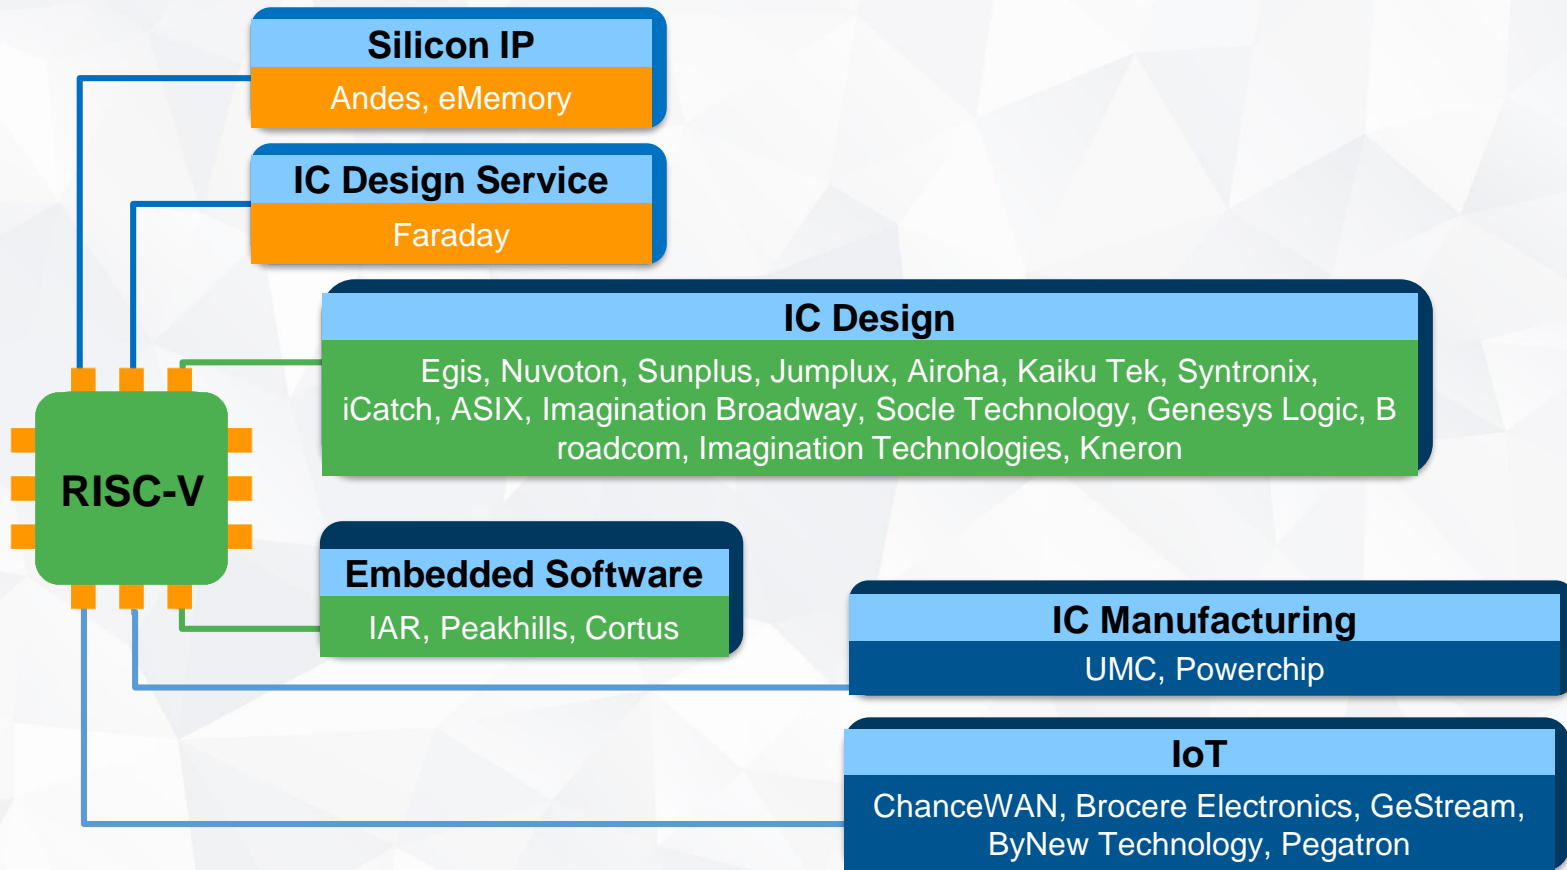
Silicon IP
Andes, eMemory

IC Design Service
Faraday

IC Design
Egis, Nuvoton, Sunplus, Jumplux, Airoha, Kaiku Tek, Syntronix, iCatch, ASIX, Imagination Broadway, Socle Technology, Genesys Logic, B roadcom, Imagination Technologies, Kneron

RISC-V

Embedded Software
IAR, Peakhills, Cortus

IC Manufacturing
UMC, Powerchip

IoT
ChanceWAN, Brocere Electronics, GeStream, ByNew Technology, Pegatron